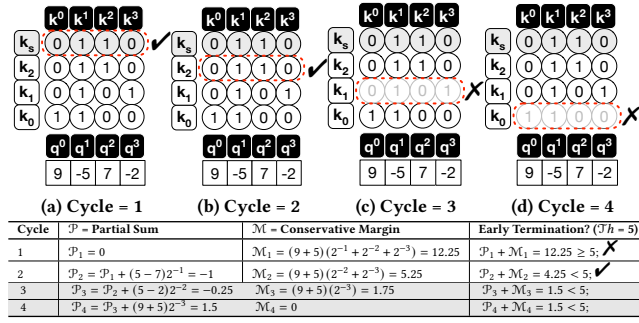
| $k^0$ | $k^1$ | $k^2$ | $k^3$ |
|---|---|---|---|
| $k_s$: 0 | 1 | 1 | 0 |
| $k_2$: 0 | 1 | 1 | 0 |
| $k_1$: 0 | 1 | 0 | 1 |
| $k_0$: 1 | 1 | 0 | 0 |

✓

| $q^0$ | $q^1$ | $q^2$ | $q^3$ |
|---|---|---|---|
| 9 | -5 | 7 | -2 |

(a) Cycle = 1

| $k^0$ | $k^1$ | $k^2$ | $k^3$ |
|---|---|---|---|
| $k_s$: 0 | 1 | 1 | 0 |
| $k_2$: 0 | 1 | 1 | 0 |
| $k_1$: 0 | 1 | 0 | 1 |
| $k_0$: 1 | 1 | 0 | 0 |

✓

| $q^0$ | $q^1$ | $q^2$ | $q^3$ |
|---|---|---|---|
| 9 | -5 | 7 | -2 |

(b) Cycle = 2

| $k^0$ | $k^1$ | $k^2$ | $k^3$ |
|---|---|---|---|
| $k_s$: 0 | 1 | 1 | 0 |
| $k_2$: 0 | 1 | 1 | 0 |
| $k_1$: 0 | 1 | 0 | 1 |
| $k_0$: 1 | 1 | 0 | 0 |

✗

| $q^0$ | $q^1$ | $q^2$ | $q^3$ |
|---|---|---|---|
| 9 | -5 | 7 | -2 |

(c) Cycle = 3

| $k^0$ | $k^1$ | $k^2$ | $k^3$ |
|---|---|---|---|
| $k_s$: 0 | 1 | 1 | 0 |
| $k_2$: 0 | 1 | 1 | 0 |
| $k_1$: 0 | 1 | 0 | 1 |
| $k_0$: 1 | 1 | 0 | 0 |

✗

| $q^0$ | $q^1$ | $q^2$ | $q^3$ |
|---|---|---|---|
| 9 | -5 | 7 | -2 |

(d) Cycle = 4

| Cycle | $\mathcal{P}$ = Partial Sum | $\mathcal{M}$ = Conservative Margin | Early Termination? ($\mathcal{T}h$ = 5) |
|---|---|---|---|
| 1 | $\mathcal{P}_1 = 0$ | $\mathcal{M}_1 = (9+5)(2^{-1}+2^{-2}+2^{-3}) = 12.25$ | $\mathcal{P}_1 + \mathcal{M}_1 = 12.25 \geq 5;$ ✗ |
| 2 | $\mathcal{P}_2 = \mathcal{P}_1 + (5-7)2^{-1} = -1$ | $\mathcal{M}_2 = (9+5)(2^{-2}+2^{-3}) = 5.25$ | $\mathcal{P}_2 + \mathcal{M}_2 = 4.25 < 5;$ ✓ |
| 3 | $\mathcal{P}_3 = \mathcal{P}_2 + (5-2)2^{-2} = -0.25$ | $\mathcal{M}_3 = (9+5)(2^{-3}) = 1.75$ | $\mathcal{P}_3 + \mathcal{M}_3 = 1.5 < 5;$ |
| 4 | $\mathcal{P}_4 = \mathcal{P}_3 + (9+5)2^{-3} = 1.5$ | $\mathcal{M}_4 = 0$ | $\mathcal{P}_4 + \mathcal{M}_4 = 1.5 < 5;$ |